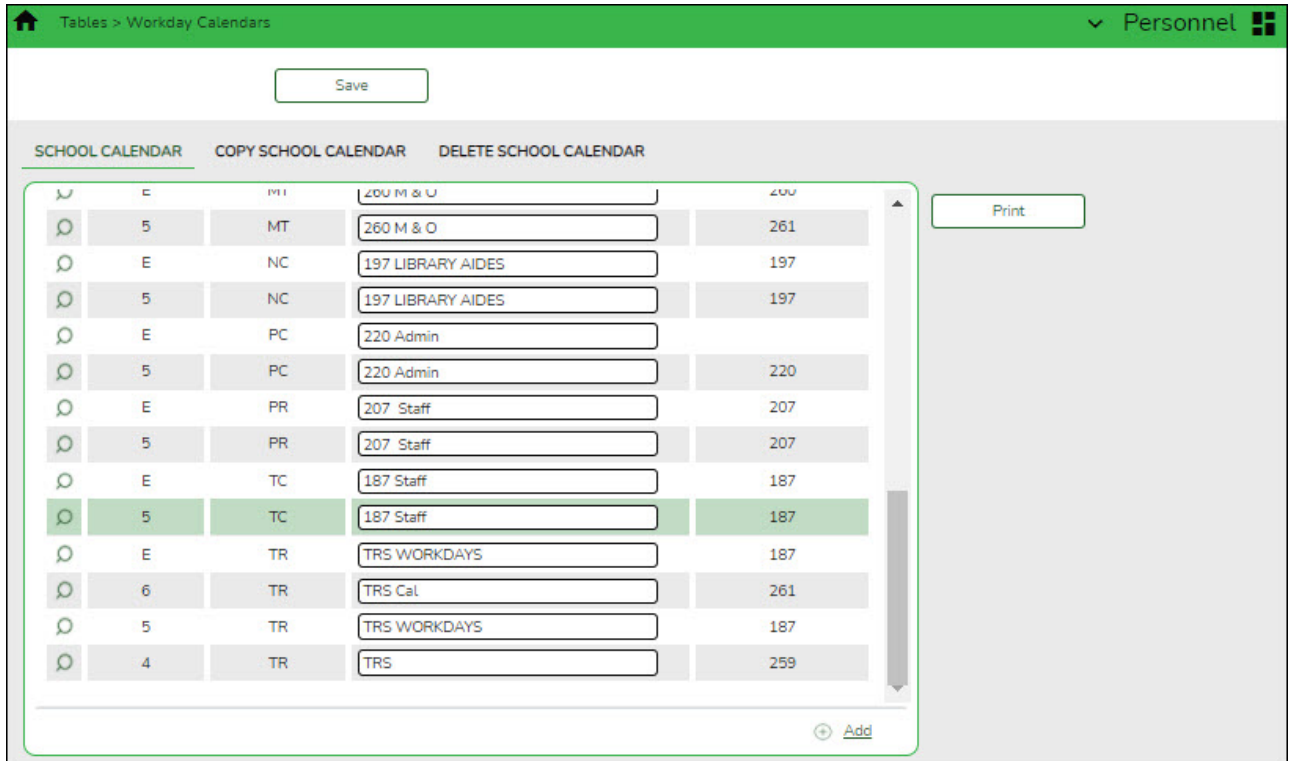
Tables > Workday Calendars

Personnel

Save

SCHOOL CALENDAR COPY SCHOOL CALENDAR DELETE SCHOOL CALENDAR

| E | MT | 260 M & O | 260 |
|---|---|---|---|
| 5 | MT | 260 M & O | 261 |
| E | NC | 197 LIBRARY AIDES | 197 |
| 5 | NC | 197 LIBRARY AIDES | 197 |
| E | PC | 220 Admin | |
| 5 | PC | 220 Admin | 220 |
| E | PR | 207 Staff | 207 |
| 5 | PR | 207 Staff | 207 |
| E | TC | 187 Staff | 187 |
| 5 | TC | 187 Staff | 187 |
| E | TR | TRS WORKDAYS | 187 |
| 6 | TR | TRS Cal | 261 |
| 5 | TR | TRS WORKDAYS | 187 |
| 4 | TR | TRS | 259 |

Print

Add